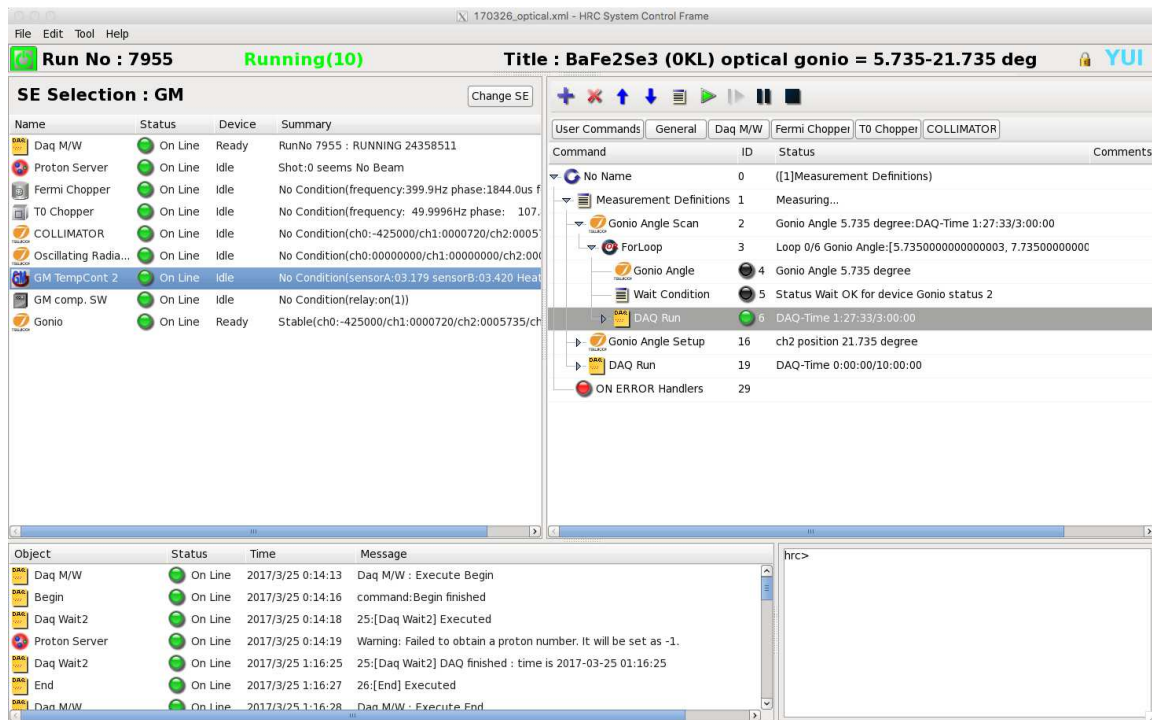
170326_optical.xml - HRC System Control Frame

File Edit Tool Help

Run No : 7955 Running(10) Title : BaFe2Se3 (0KL) optical gonio = 5.735-21.735 deg YUI

SE Selection : GM

Change SE

| Name | Status | Device | Summary |
|---|---|---|---|
| Daq M/W | On Line | Ready | RunNo 7955 : RUNNING 24358511 |
| Proton Server | On Line | Idle | Shot:0 seems No Beam |
| Fermi Chopper | On Line | Idle | No Condition(frequency:399.9Hz phase:1844.0us f |
| T0 Chopper | On Line | Idle | No Condition(frequency: 49.9996Hz phase: 107. |
| COLLIMATOR | On Line | Idle | No Condition(ch0:-425000/ch1:0000720/ch2:0005 |
| Oscillating Radia... | On Line | Idle | No Condition(ch0:00000000/ch1:00000000/ch2:00 |
| GM TempCont 2 | On Line | Idle | No Condition(sensorA:03.179 sensorB:03.420 Heat |
| GM comp. SW | On Line | Idle | No Condition(relay:on(1)) |
| Gonio | On Line | Ready | Stable(ch0:-425000/ch1:0000720/ch2:0005735/ch |

User Commands | General | Daq M/W | Fermi Chopper | T0 Chopper | COLLIMATOR

| Command | ID | Status | Comments |
|---|---|---|---|
| No Name | 0 | ([1]Measurement Definitions) | |
| Measurement Definitions | 1 | Measuring... | |
| Gonio Angle Scan | 2 | Gonio Angle 5.735 degree:DAQ-Time 1:27:33/3:00:00 | |
| ForLoop | 3 | Loop 0/6 Gonio Angle:[5.7350000000000003, 7.73500000000 | |
| Gonio Angle | 4 | Gonio Angle 5.735 degree | |
| Wait Condition | 5 | Status Wait OK for device Gonio status 2 | |
| DAQ Run | 6 | DAQ-Time 1:27:33/3:00:00 | |
| Gonio Angle Setup | 16 | ch2 position 21.735 degree | |
| DAQ Run | 19 | DAQ-Time 0:00:00/10:00:00 | |
| ON ERROR Handlers | 29 | | |

| Object | Status | Time | Message |
|---|---|---|---|
| Daq M/W | On Line | 2017/3/25 0:14:13 | Daq M/W : Execute Begin |
| Begin | On Line | 2017/3/25 0:14:16 | command:Begin finished |
| Daq Wait2 | On Line | 2017/3/25 0:14:18 | 25:[Daq Wait2] Executed |
| Proton Server | On Line | 2017/3/25 0:14:19 | Warning: Failed to obtain a proton number. It will be set as -1. |
| Daq Wait2 | On Line | 2017/3/25 1:16:25 | 25:[Daq Wait2] DAQ finished : time is 2017-03-25 01:16:25 |
| End | On Line | 2017/3/25 1:16:27 | 26:[End] Executed |
| Daq M/W | On Line | 2017/3/25 1:16:28 | Daq M/W : Execute End |

hrc>